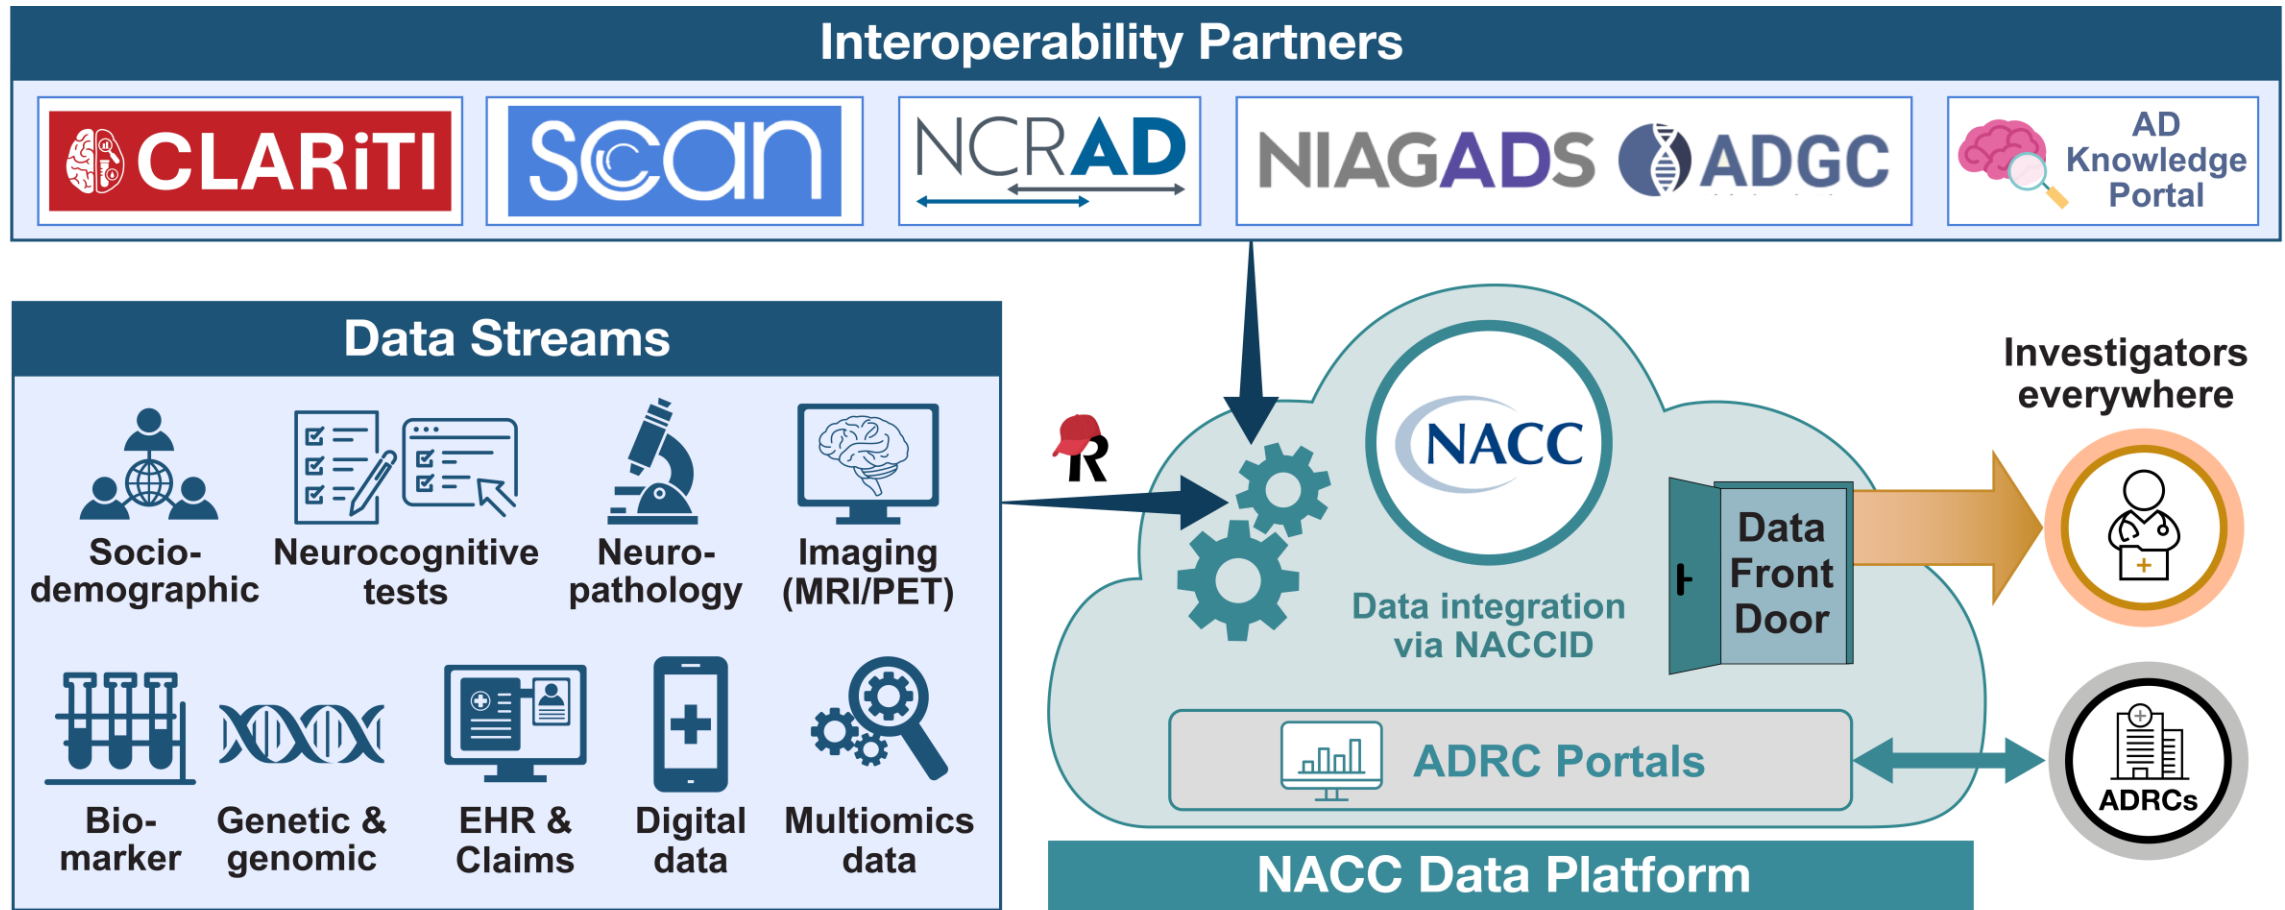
Interoperability Partners

CLARiTI

SCAN

NCRAD

NIAGADS ADGC

AD Knowledge Portal

Data Streams

Socio-demographic

Neurocognitive tests

Neuro-pathology

Imaging (MRI/PET)

Bio-marker

Genetic & genomic

EHR & Claims

Digital data

Multiomics data

R

NACC

Data integration via NACCID

Data Front Door

Investigators everywhere

ADRC Portals

ADRCs

NACC Data Platform